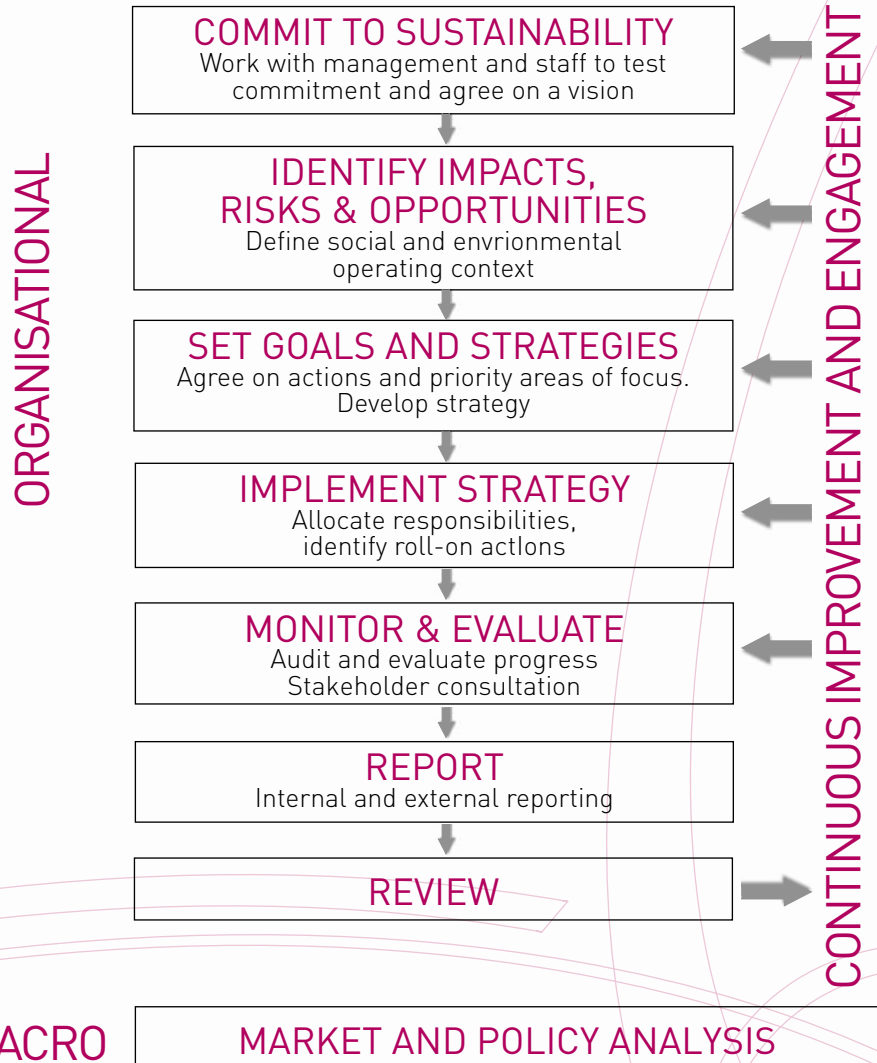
ORGANISATIONAL

COMMIT TO SUSTAINABILITY
Work with management and staff to test commitment and agree on a vision

IDENTIFY IMPACTS, RISKS & OPPORTUNITIES
Define social and envrionmental operating context

SET GOALS AND STRATEGIES
Agree on actions and priority areas of focus. Develop strategy

IMPLEMENT STRATEGY
Allocate responsibilities, identify roll-on actIons

MONITOR & EVALUATE
Audit and evaluate progress
Stakeholder consultation

REPORT
Internal and external reporting

REVIEW

CONTINUOUS IMPROVEMENT AND ENGAGEMENT

ACRO

MARKET AND POLICY ANALYSIS